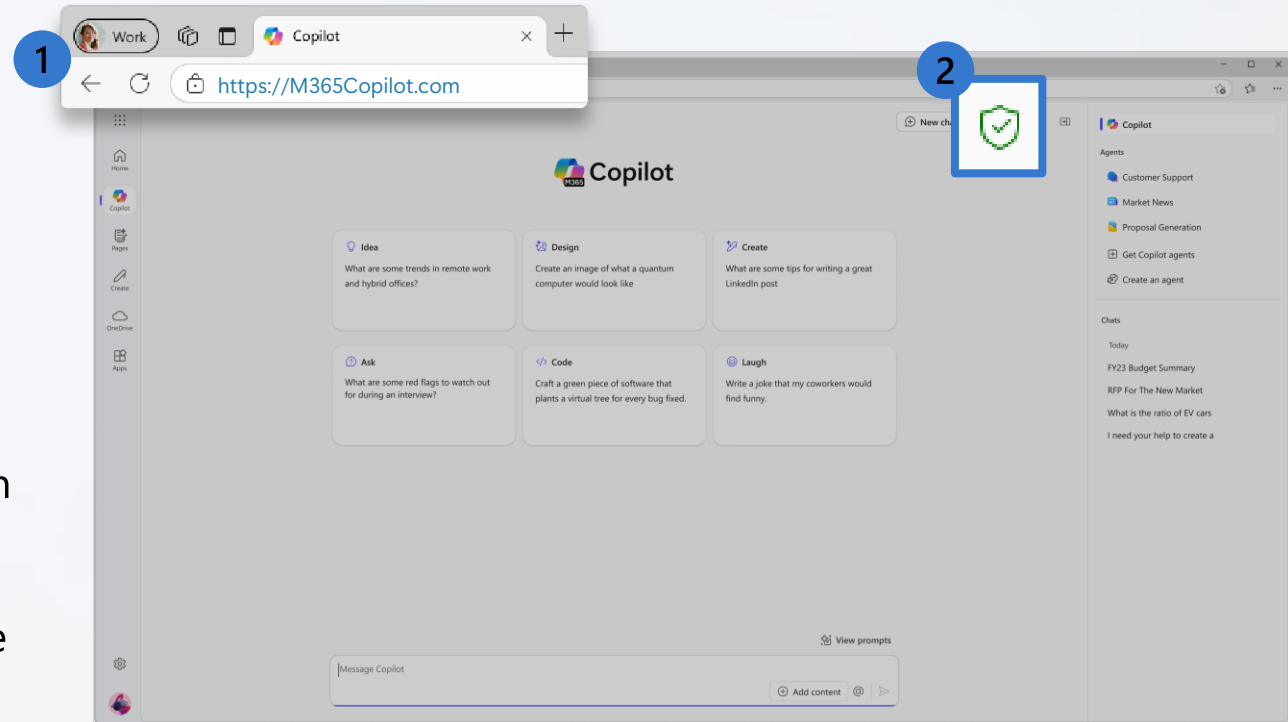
1

Work

Copilot

https://M365Copilot.com

2

New cha

Home

Copilot

Pages

Create

OneDrive

Apps

M365 Copilot

Idea
What are some trends in remote work and hybrid offices?

Design
Create an image of what a quantum computer would look like

Create
What are some tips for writing a great LinkedIn post

Ask
What are some red flags to watch out for during an interview?

Code
Craft a green piece of software that plants a virtual tree for every bug fixed.

Laugh
Write a joke that my coworkers would find funny.

View prompts

Message Copilot

Add content

Copilot

Agents

Customer Support

Market News

Proposal Generation

Get Copilot agents

Create an agent

Chats

Today

FY23 Budget Summary

RFP For The New Market

What is the ratio of EV cars

I need your help to create a

n

e